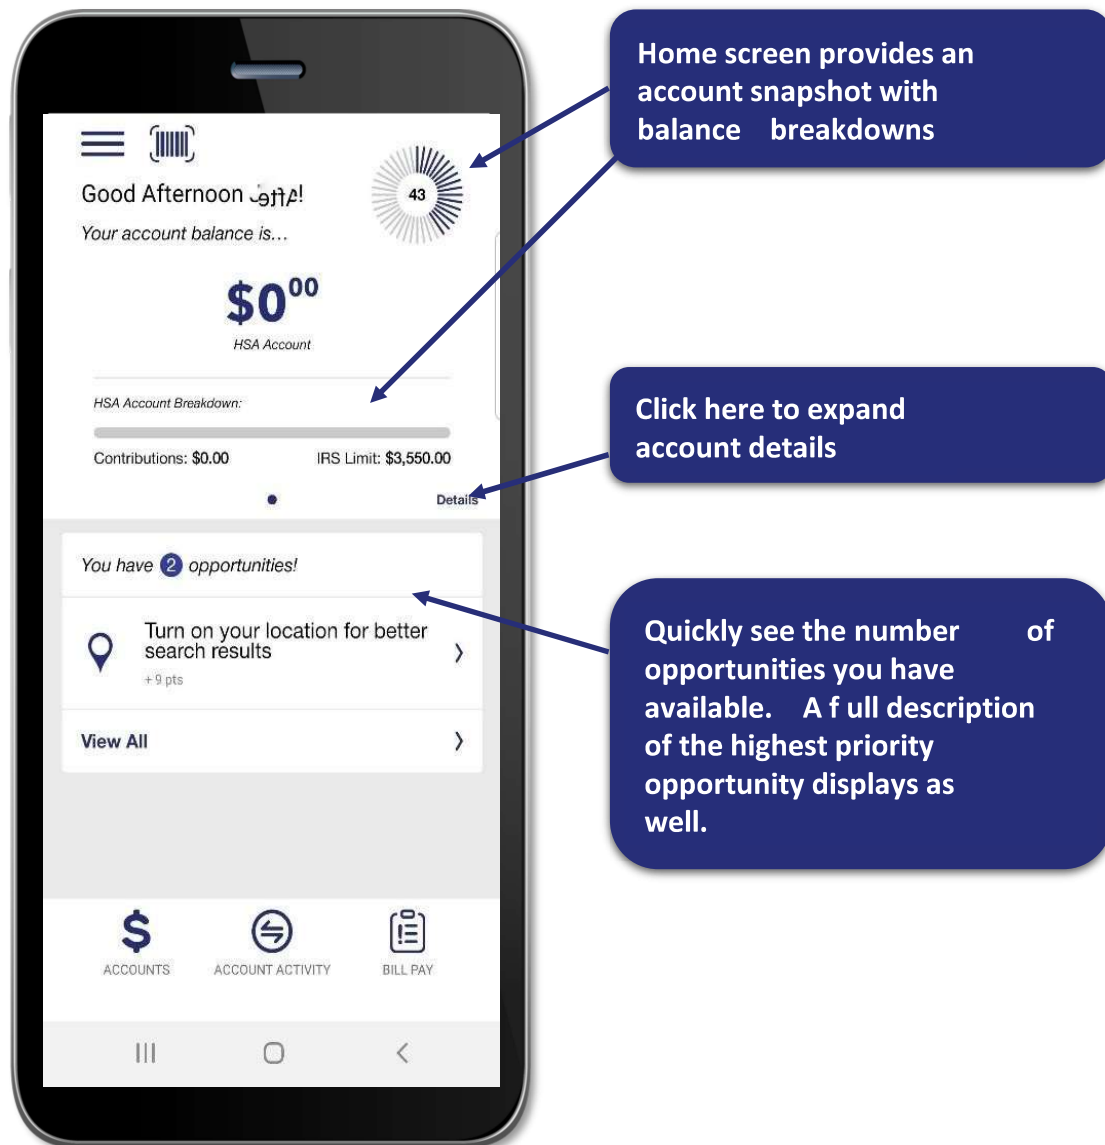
Good Afternoon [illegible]!

Your account balance is...

43

$\$0^{00}$

HSA Account

HSA Account Breakdown:

Contributions: $0.00

IRS Limit: $3,550.00

Details

You have 2 opportunities!

Turn on your location for better search results

+ 9 pts

View All

ACCOUNTS

ACCOUNT ACTIVITY

BILL PAY

Home screen provides an account snapshot with balance breakdowns

Click here to expand account details

Quickly see the number of opportunities you have available. A f ull description of the highest priority opportunity displays as well.